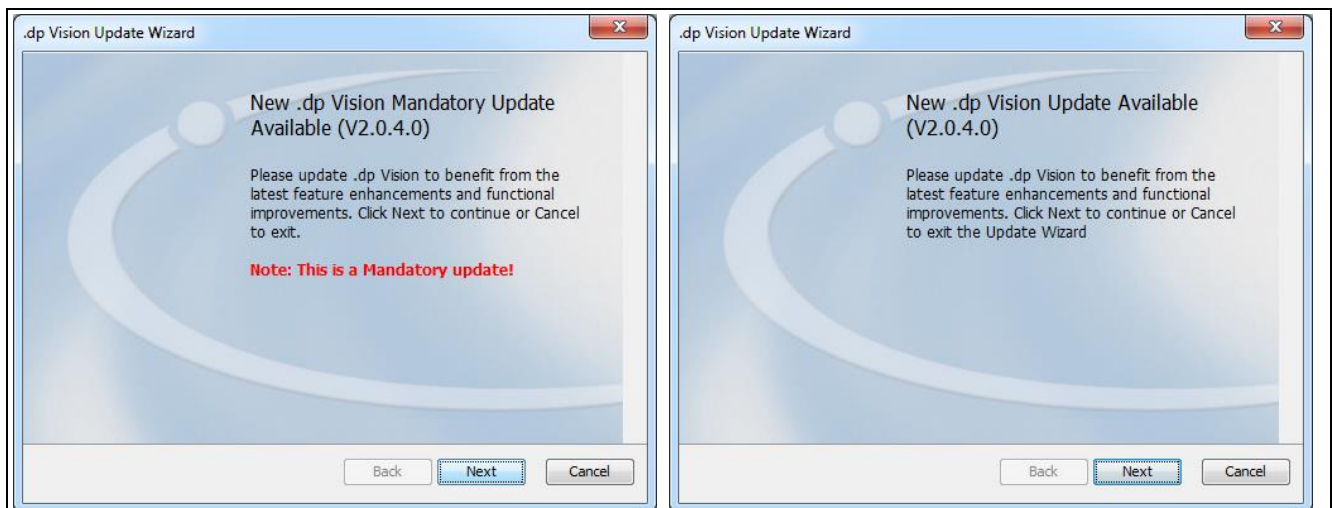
.dp Vision Update Wizard

New .dp Vision Mandatory Update Available (V2.0.4.0)

Please update .dp Vision to benefit from the latest feature enhancements and functional improvements. Click Next to continue or Cancel to exit.

Note: This is a Mandatory update!

Back Next Cancel

.dp Vision Update Wizard

New .dp Vision Update Available (V2.0.4.0)

Please update .dp Vision to benefit from the latest feature enhancements and functional improvements. Click Next to continue or Cancel to exit the Update Wizard

Back Next Cancel